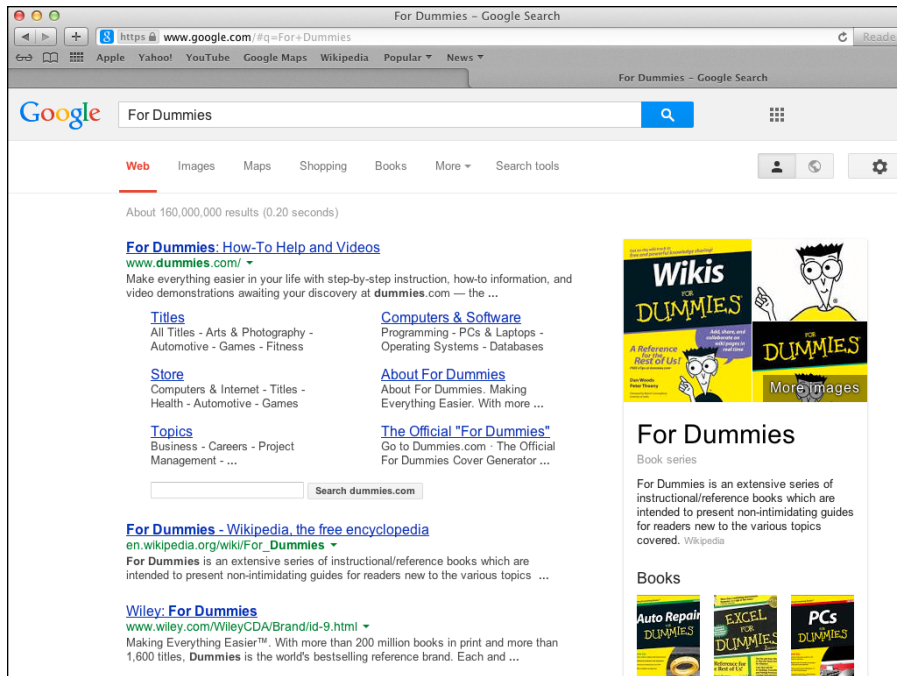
For Dummies – Google Search

https www.google.com/#q=For+Dummies

Reade

Apple Yahoo! YouTube Google Maps Wikipedia Popular News

For Dummies – Google Search

Google

For Dummies

Web Images Maps Shopping Books More Search tools

About 160,000,000 results (0.20 seconds)

For Dummies: How-To Help and Videos
www.dummies.com/
Make everything easier in your life with step-by-step instruction, how-to information, and video demonstrations awaiting your discovery at dummies.com — the ...

Titles
All Titles - Arts & Photography - Automotive - Games - Fitness

Computers & Software
Programming - PCs & Laptops - Operating Systems - Databases

Store
Computers & Internet - Titles - Health - Automotive - Games

About For Dummies
About For Dummies. Making Everything Easier. With more ...

Topics
Business - Careers - Project Management - ...

The Official "For Dummies"
Go to Dummies.com · The Official For Dummies Cover Generator ...

Search dummies.com

For Dummies - Wikipedia, the free encyclopedia
en.wikipedia.org/wiki/For_Dummies
For Dummies is an extensive series of instructional/reference books which are intended to present non-intimidating guides for readers new to the various topics ...

Wiley: For Dummies
www.wiley.com/WileyCDA/Brand/id-9.html
Making Everything Easier™. With more than 200 million books in print and more than 1,600 titles, Dummies is the world's bestselling reference brand. Each and ...

Wikis For Dummies
A Reference for the Rest of Us!
Add, share, and collaborate on wiki pages in real time
Dan Woods
Peter Thoeny

FOR DUMMIES

More images

For Dummies
Book series

For Dummies is an extensive series of instructional/reference books which are intended to present non-intimidating guides for readers new to the various topics covered. Wikipedia

Books

Auto Repair For Dummies
EXCEL For Dummies
PCs For Dummies